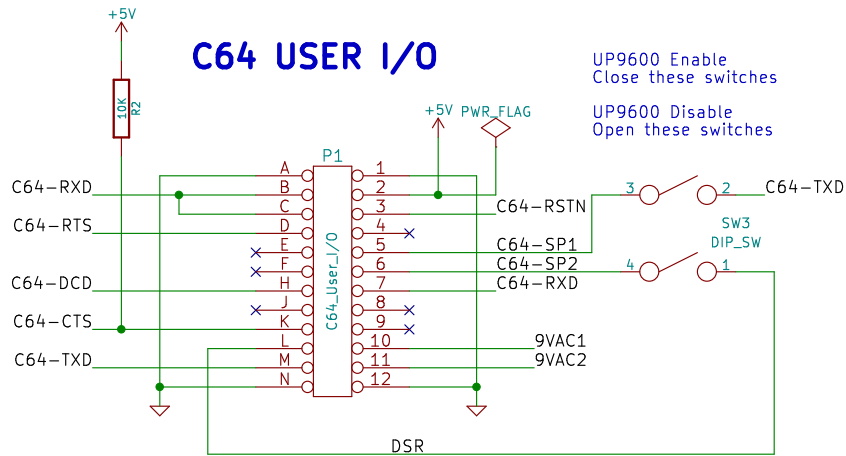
+5V

C64 USER I/O

UP9600 Enable
Close these switches

UP9600 Disable
Open these switches

10K
R2

+5V PWR_FLAG

P1

C64-RXD
C64-RTS
C64-DCD
C64-CTS
C64-TXD

A
B
C
D
E
F
H
J
K
L
M
N

C64_User_I/O

1
2
3
4
5
6
7
8
9
10
11
12

C64-RSTN
C64-SP1
C64-SP2
C64-RXD
9VAC1
9VAC2

3
2
C64-TXD
SW3
DIP_SW
4
1

DSR